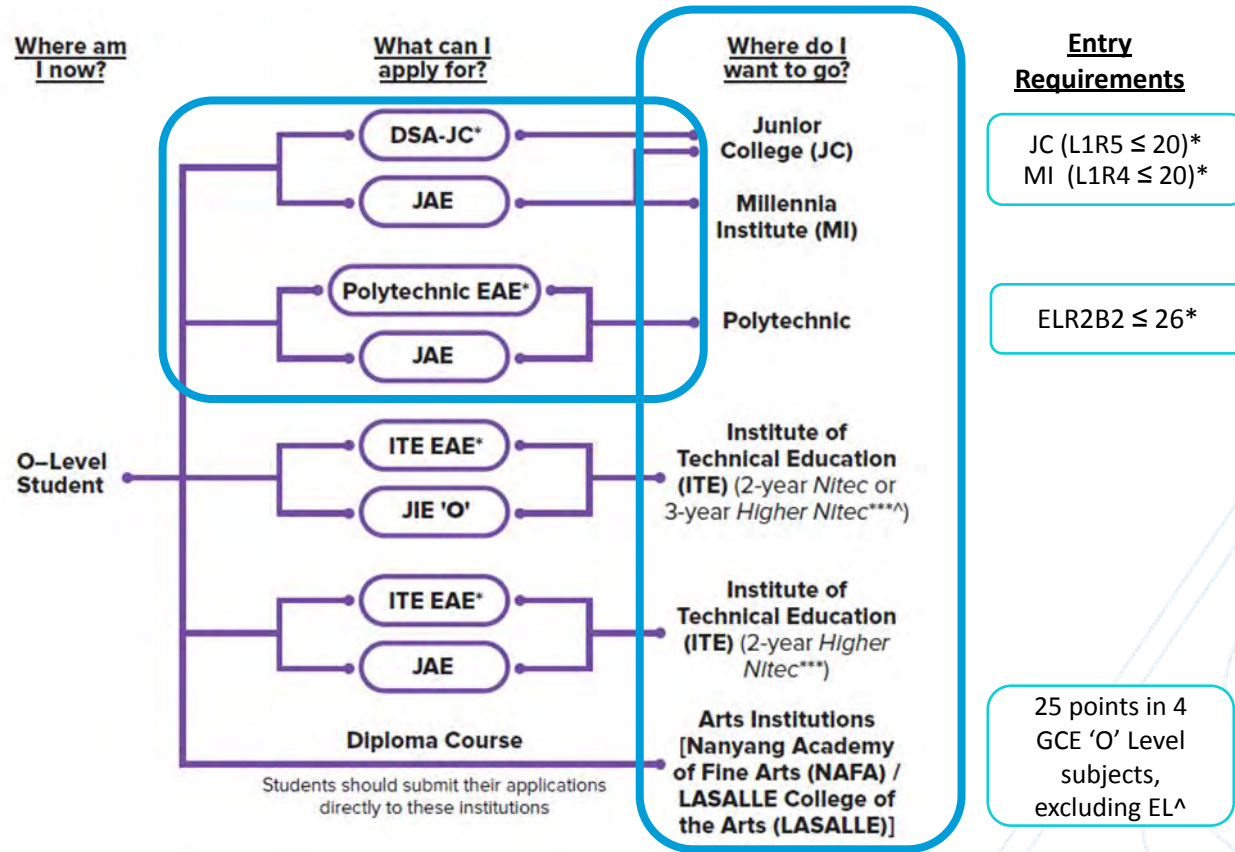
Where am I now?

What can I apply for?

Where do I want to go?

Entry Requirements

O–Level Student

DSA-JC*

JAE

Junior College (JC)

Millennia Institute (MI)

JC (L1R5 ≤ 20)*
MI (L1R4 ≤ 20)*

Polytechnic EAE*

JAE

Polytechnic

ELR2B2 ≤ 26*

ITE EAE*

JIE 'O'

Institute of Technical Education (ITE) (2-year *Nitec* or 3-year *Higher Nitec****^)

ITE EAE*

JAE

Institute of Technical Education (ITE) (2-year *Higher Nitec****)

Diploma Course

Students should submit their applications directly to these institutions

Arts Institutions [Nanyang Academy of Fine Arts (NAFA) / LASALLE College of the Arts (LASALLE)]

25 points in 4 GCE 'O' Level subjects, excluding EL^